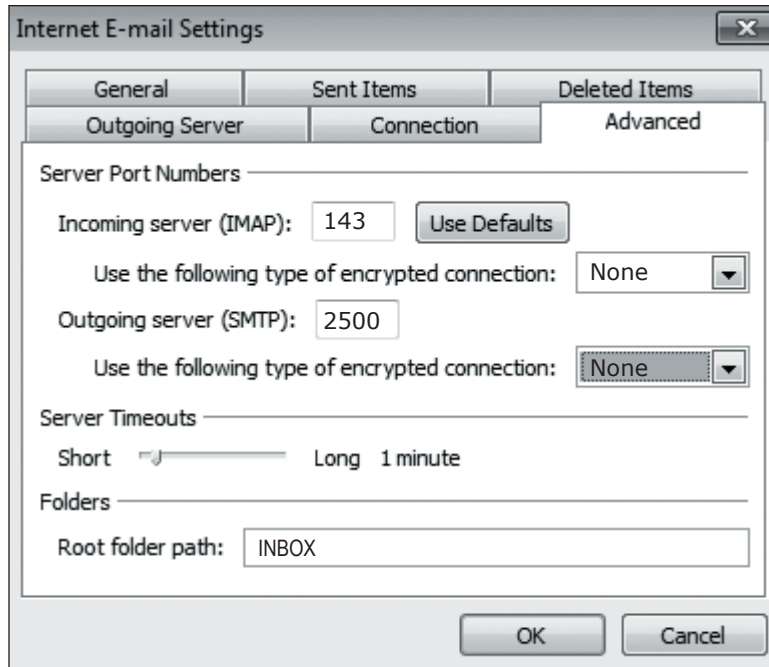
Internet E-mail Settings

General
Sent Items
Deleted Items
Outgoing Server
Connection
Advanced

Server Port Numbers

Incoming server (IMAP): 143 Use Defaults

Use the following type of encrypted connection: None

Outgoing server (SMTP): 2500

Use the following type of encrypted connection: None

Server Timeouts

Short Long 1 minute

Folders

Root folder path: INBOX

OK Cancel